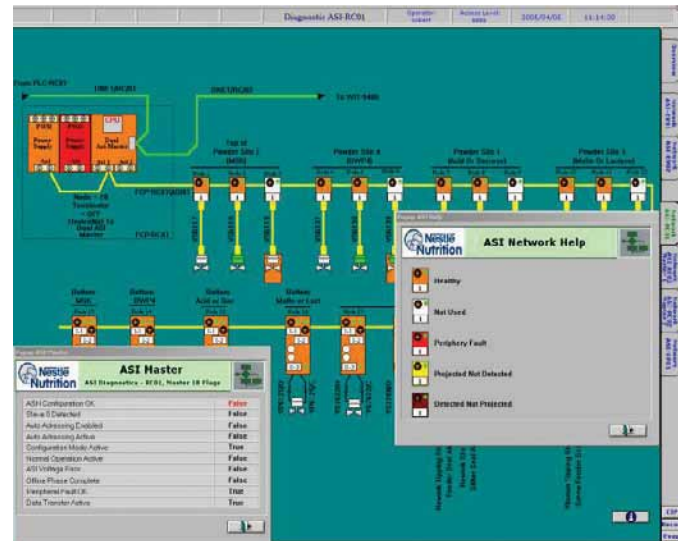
Diagnostic ASI-RC01

Operator: Access Level: 2008/04/08 14:14:00

From PLC-RC01

Top of Powder Silo 1 (MSK)

Powder Silo 4 (DWPA)

Powder Silo 1 (Acid Or Sucrose)

Powder Silo 1 (Malto Or Lactose)

To: HIT-9400

Bottom MSK

Bottom DWPA

Bottom Acid or Suc

Bottom Malto or Lact

Nestlé Nutrition

ASI Network Help

Healthy

Not Used

Periphery Fault

Projected Not Detected

Detected Not Projected

Nestlé Nutrition

ASI Master

ASI Diagnostics - RC01, Master 18 Plugs

| | |
|---|---|
| ASN Configuration OK | False |
| Slave 0 Detected | False |
| Auto Adressing Enabled | False |
| Auto Adressing Active | False |
| Configuration Mode Active | True |
| Normal Operation Active | False |
| ASI Voltage Fault | False |
| Offline Phase Complete | False |
| Periphery Fault OK | True |
| Data Transfer Active | True |